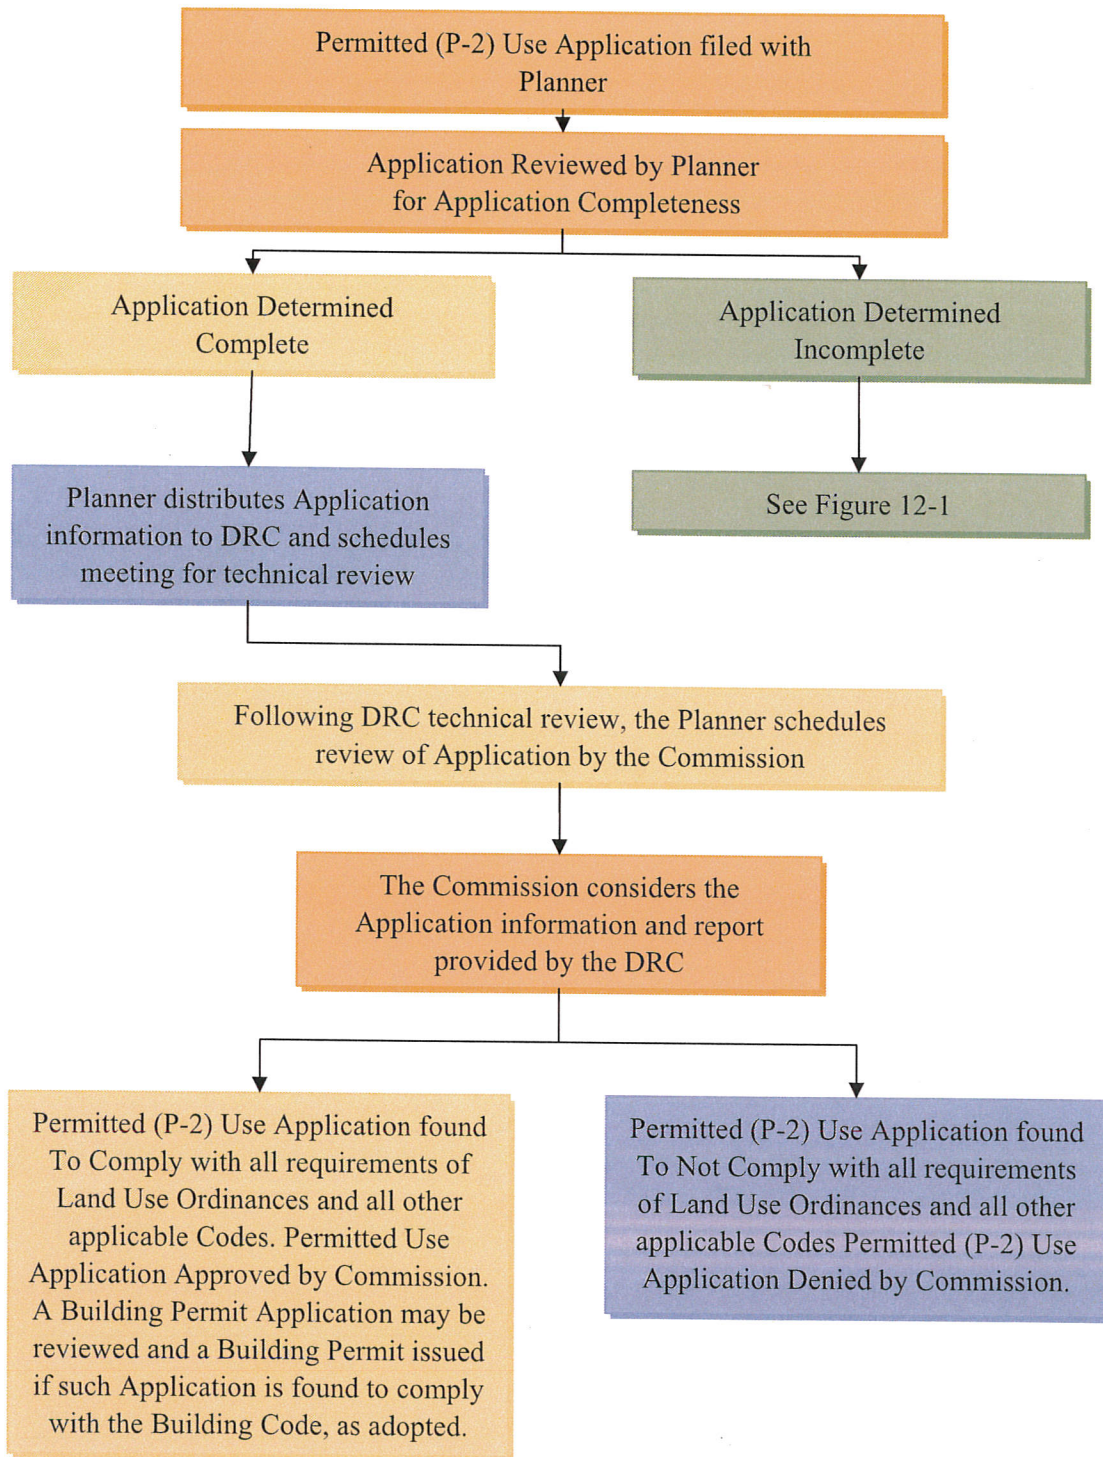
Permitted (P-2) Use Application filed with Planner

Application Reviewed by Planner for Application Completeness

Application Determined Complete

Application Determined Incomplete

Planner distributes Application information to DRC and schedules meeting for technical review

See Figure 12-1

Following DRC technical review, the Planner schedules review of Application by the Commission

The Commission considers the Application information and report provided by the DRC

Permitted (P-2) Use Application found To Comply with all requirements of Land Use Ordinances and all other applicable Codes. Permitted Use Application Approved by Commission. A Building Permit Application may be reviewed and a Building Permit issued if such Application is found to comply with the Building Code, as adopted.

Permitted (P-2) Use Application found To Not Comply with all requirements of Land Use Ordinances and all other applicable Codes Permitted (P-2) Use Application Denied by Commission.